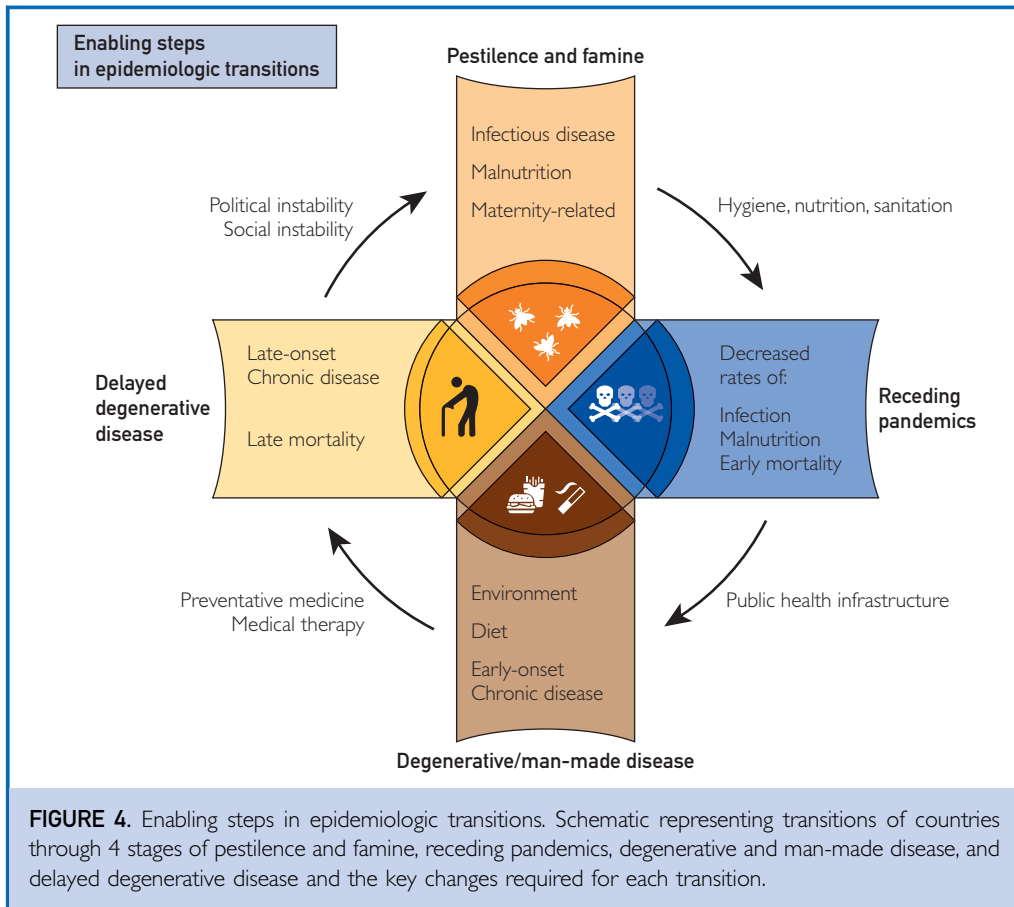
Enabling steps in epidemiologic transitions

Pestilence and famine

Infectious disease
Malnutrition
Maternity-related

Political instability
Social instability

Hygiene, nutrition, sanitation

Delayed degenerative disease

Late-onset
Chronic disease

Late mortality

Decreased rates of:
Infection
Malnutrition
Early mortality

Receding pandemics

Preventative medicine
Medical therapy

Public health infrastructure

Environment
Diet
Early-onset
Chronic disease

Degenerative/man-made disease

FIGURE 4. Enabling steps in epidemiologic transitions. Schematic representing transitions of countries through 4 stages of pestilence and famine, receding pandemics, degenerative and man-made disease, and delayed degenerative disease and the key changes required for each transition.